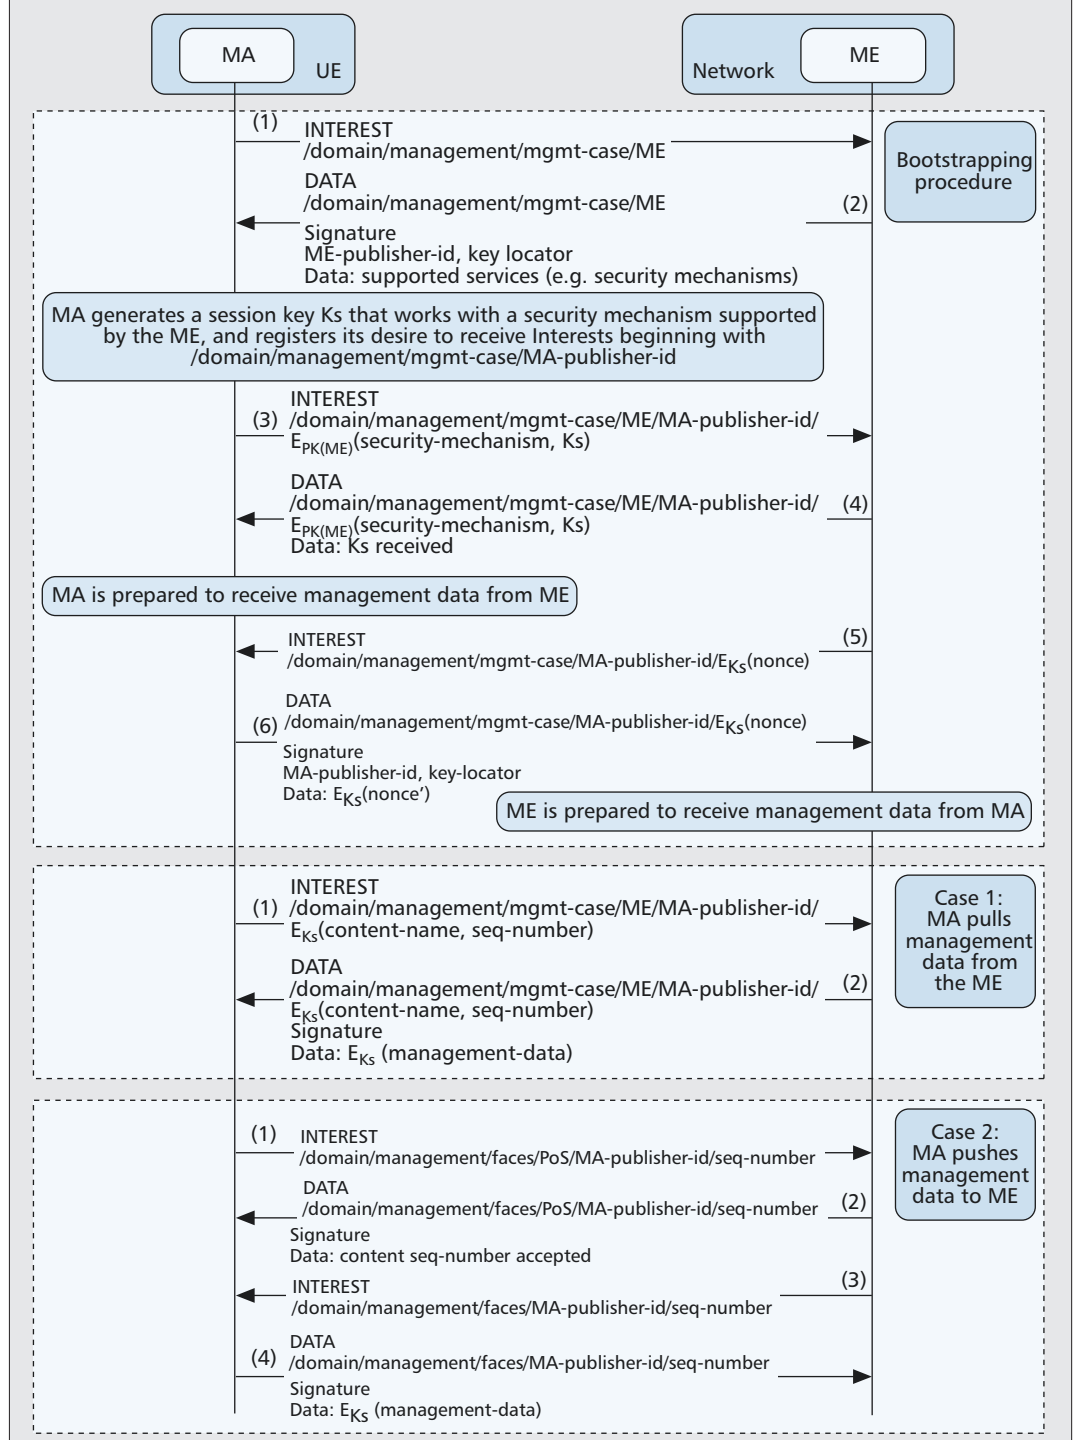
MA
UE
Network
ME

(1) INTEREST
/domain/management/mgmt-case/ME

Bootstrapping procedure

DATA
/domain/management/mgmt-case/ME
(2)
Signature
ME-publisher-id, key locator
Data: supported services (e.g. security mechanisms)

MA generates a session key Ks that works with a security mechanism supported by the ME, and registers its desire to receive Interests beginning with /domain/management/mgmt-case/MA-publisher-id

INTEREST
(3) /domain/management/mgmt-case/ME/MA-publisher-id/
$E_{PK(ME)}$(security-mechanism, Ks)

DATA
/domain/management/mgmt-case/ME/MA-publisher-id/
(4)
$E_{PK(ME)}$(security-mechanism, Ks)
Data: Ks received

MA is prepared to receive management data from ME

INTEREST
(5)
/domain/management/mgmt-case/MA-publisher-id/$E_{Ks}$(nonce)

DATA
(6) /domain/management/mgmt-case/MA-publisher-id/$E_{Ks}$(nonce)
Signature
MA-publisher-id, key-locator
Data: $E_{Ks}$(nonce')

ME is prepared to receive management data from MA

INTEREST
(1) /domain/management/mgmt-case/ME/MA-publisher-id/
$E_{Ks}$(content-name, seq-number)

Case 1: MA pulls management data from the ME

DATA
/domain/management/mgmt-case/ME/MA-publisher-id/
(2)
$E_{Ks}$(content-name, seq-number)
Signature
Data: $E_{Ks}$ (management-data)

(1) INTEREST
/domain/management/faces/PoS/MA-publisher-id/seq-number

Case 2: MA pushes management data to ME

DATA
/domain/management/faces/PoS/MA-publisher-id/seq-number
(2)
Signature
Data: content seq-number accepted

INTEREST
(3)
/domain/management/faces/MA-publisher-id/seq-number

DATA
(4) /domain/management/faces/MA-publisher-id/seq-number
Signature
Data: $E_{Ks}$ (management-data)